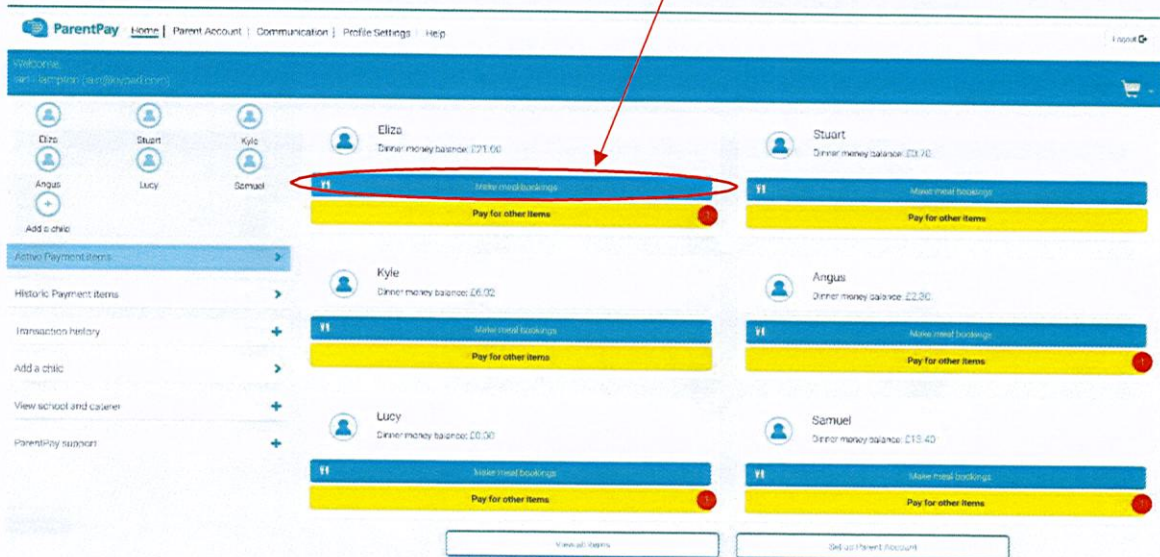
ParentPay Home | Parent Account | Communication | Profile Settings | Help

Logout

Welcome,
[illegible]

Eliza
Stuart
Kyle
Angus
Lucy
Samuel
Add a child

Active Payment items
Historic Payment items
Transaction history
Add a child
View school and caterer
ParentPay support

Eliza
Dinner money balance: £21.60
Make meal bookings
Pay for other items

Stuart
Dinner money balance: £3.70
Make meal bookings
Pay for other items

Kyle
Dinner money balance: £6.02
Make meal bookings
Pay for other items

Angus
Dinner money balance: £2.30
Make meal bookings
Pay for other items

Lucy
Dinner money balance: £0.00
Make meal bookings
Pay for other items

Samuel
Dinner money balance: £13.40
Make meal bookings
Pay for other items

View all items
Set up Parent Account